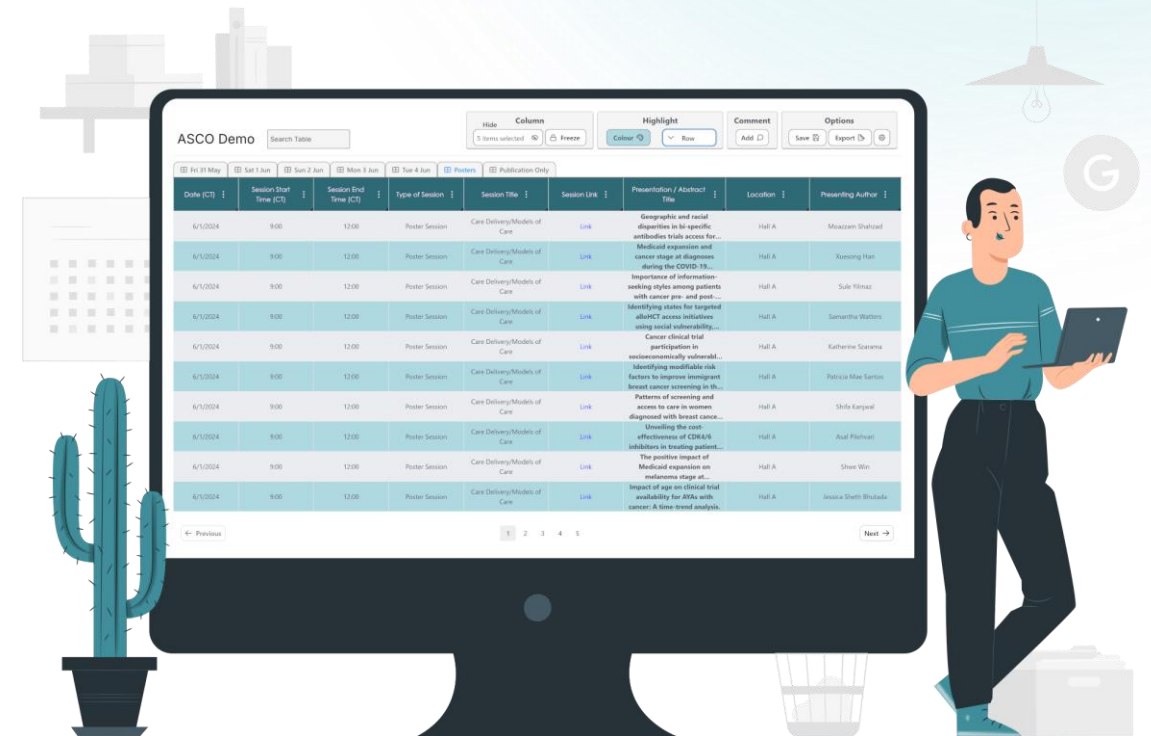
ASCO Demo

Search Table

Hide Column
5 items selected
Freeze

Highlight
Colour
Row

Comment
Add

Options
Save
Export

Fri 31 May | Sat 1 Jun | Sun 2 Jun | Mon 3 Jun | Tue 4 Jun | Posters | Publication Only

| Date (CT) | Session Start Time (CT) | Session End Time (CT) | Type of Session | Session Title | Session Link | Presentation / Abstract Title | Location | Presenting Author |
|---|---|---|---|---|---|---|---|---|
| 6/1/2024 | 9:00 | 12:00 | Poster Session | Care Delivery/Models of Care | Link | Geographic and racial disparities in bi-specific antibodies trials access for... | Hall A | Moazzam Shahzad |
| 6/1/2024 | 9:00 | 12:00 | Poster Session | Care Delivery/Models of Care | Link | Medicaid expansion and cancer stage at diagnoses during the COVID-19... | Hall A | Xuesong Han |
| 6/1/2024 | 9:00 | 12:00 | Poster Session | Care Delivery/Models of Care | Link | Importance of information-seeking styles among patients with cancer pre- and post-... | Hall A | Sule Yilmaz |
| 6/1/2024 | 9:00 | 12:00 | Poster Session | Care Delivery/Models of Care | Link | Identifying states for targeted alloHCT access initiatives using social vulnerability,... | Hall A | Samantha Watters |
| 6/1/2024 | 9:00 | 12:00 | Poster Session | Care Delivery/Models of Care | Link | Cancer clinical trial participation in socioeconomically vulnerabl... | Hall A | Katherine Scarama |
| 6/1/2024 | 9:00 | 12:00 | Poster Session | Care Delivery/Models of Care | Link | Identifying modifiable risk factors to improve immigrant breast cancer screening in th... | Hall A | Patricia Mae Santos |
| 6/1/2024 | 9:00 | 12:00 | Poster Session | Care Delivery/Models of Care | Link | Patterns of screening and access to care in women diagnosed with breast cance... | Hall A | Shifa Karpwal |
| 6/1/2024 | 9:00 | 12:00 | Poster Session | Care Delivery/Models of Care | Link | Unveiling the cost-effectiveness of CDK4/6 inhibitors in treating patient... | Hall A | Asal Pilehvari |
| 6/1/2024 | 9:00 | 12:00 | Poster Session | Care Delivery/Models of Care | Link | The positive impact of Medicaid expansion on melanoma stage at... | Hall A | Shwe Win |
| 6/1/2024 | 9:00 | 12:00 | Poster Session | Care Delivery/Models of Care | Link | Impact of age on clinical trial availability for AYAs with cancer: A time-trend analysis. | Hall A | Jessica Sheth Bhutada |

← Previous
1 2 3 4 5
Next →